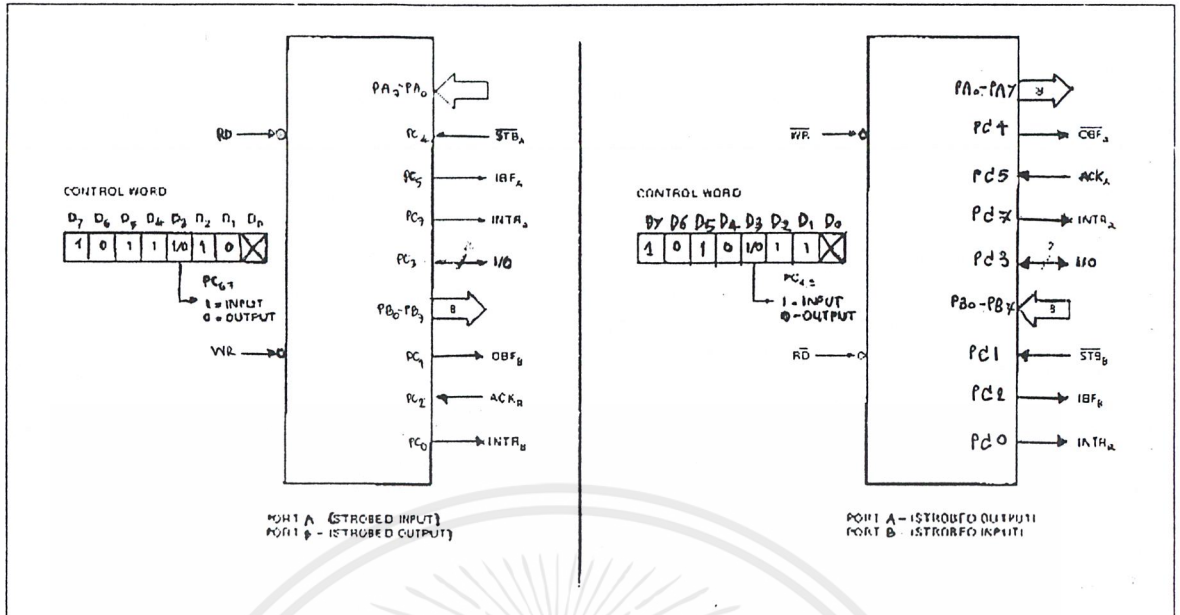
$PA_7$-$PA_0$

RD

$PC_4$ $\overline{STB}_A$

$PC_5$ $IBF_A$

$PC_3$ $INTR_A$

$PC_3$ 2 I/O

CONTROL WORD

$D_7$ $D_6$ $D_5$ $D_4$ $D_3$ $D_2$ $D_1$ $D_0$

| 1 | 0 | 1 | 1 | 1/0 | 1 | 0 | X |
|---|---|---|---|---|---|---|---|

$PC_{67}$
1 = INPUT
0 = OUTPUT

$PB_0$-$PB_7$ 8

WR

$PC_1$ $OBF_B$

$PC_2$ $ACK_B$

$PC_0$ $INTR_B$

PORT A (STROBED INPUT)
PORT B - (STROBED OUTPUT)

PA0-PA7 8

$\overline{WR}$

Pd4 $\overline{OBF}_A$

Pd5 $ACK_A$

CONTROL WORD

D7 D6 D5 D4 D3 D2 D1 D0

| 1 | 0 | 1 | 0 | 1/0 | 1 | 1 | X |
|---|---|---|---|---|---|---|---|

Pd7 $INTR_A$

Pd3 2 I/O

$PC_{45}$
1 - INPUT
0 - OUTPUT

PB0-PB7 8

$\overline{RD}$

Pd1 $\overline{STB}_B$

Pd2 $IBF_B$

Pd0 $INTR_B$

PORT A - (STROBED OUTPUT)
PORT B - (STROBED INPUT)